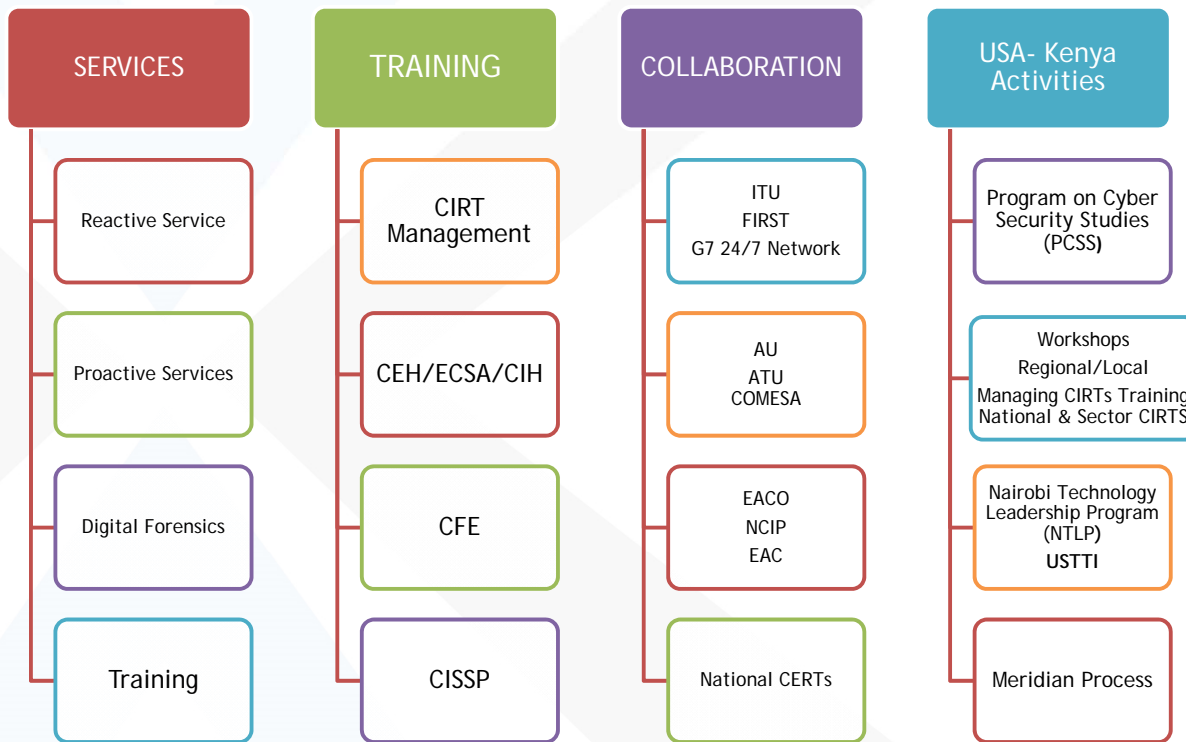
SERVICES

Reactive Service

Proactive Services

Digital Forensics

Training

TRAINING

CIRT Management

CEH/ECSA/CIH

CFE

CISSP

COLLABORATION

ITU
FIRST
G7 24/7 Network

AU
ATU
COMESA

EACO
NCIP
EAC

National CERTs

USA- Kenya Activities

Program on Cyber Security Studies (PCSS)

Workshops
Regional/Local
Managing CIRTs Training
National & Sector CIRTS

Nairobi Technology Leadership Program (NTLP)
USTTI

Meridian Process